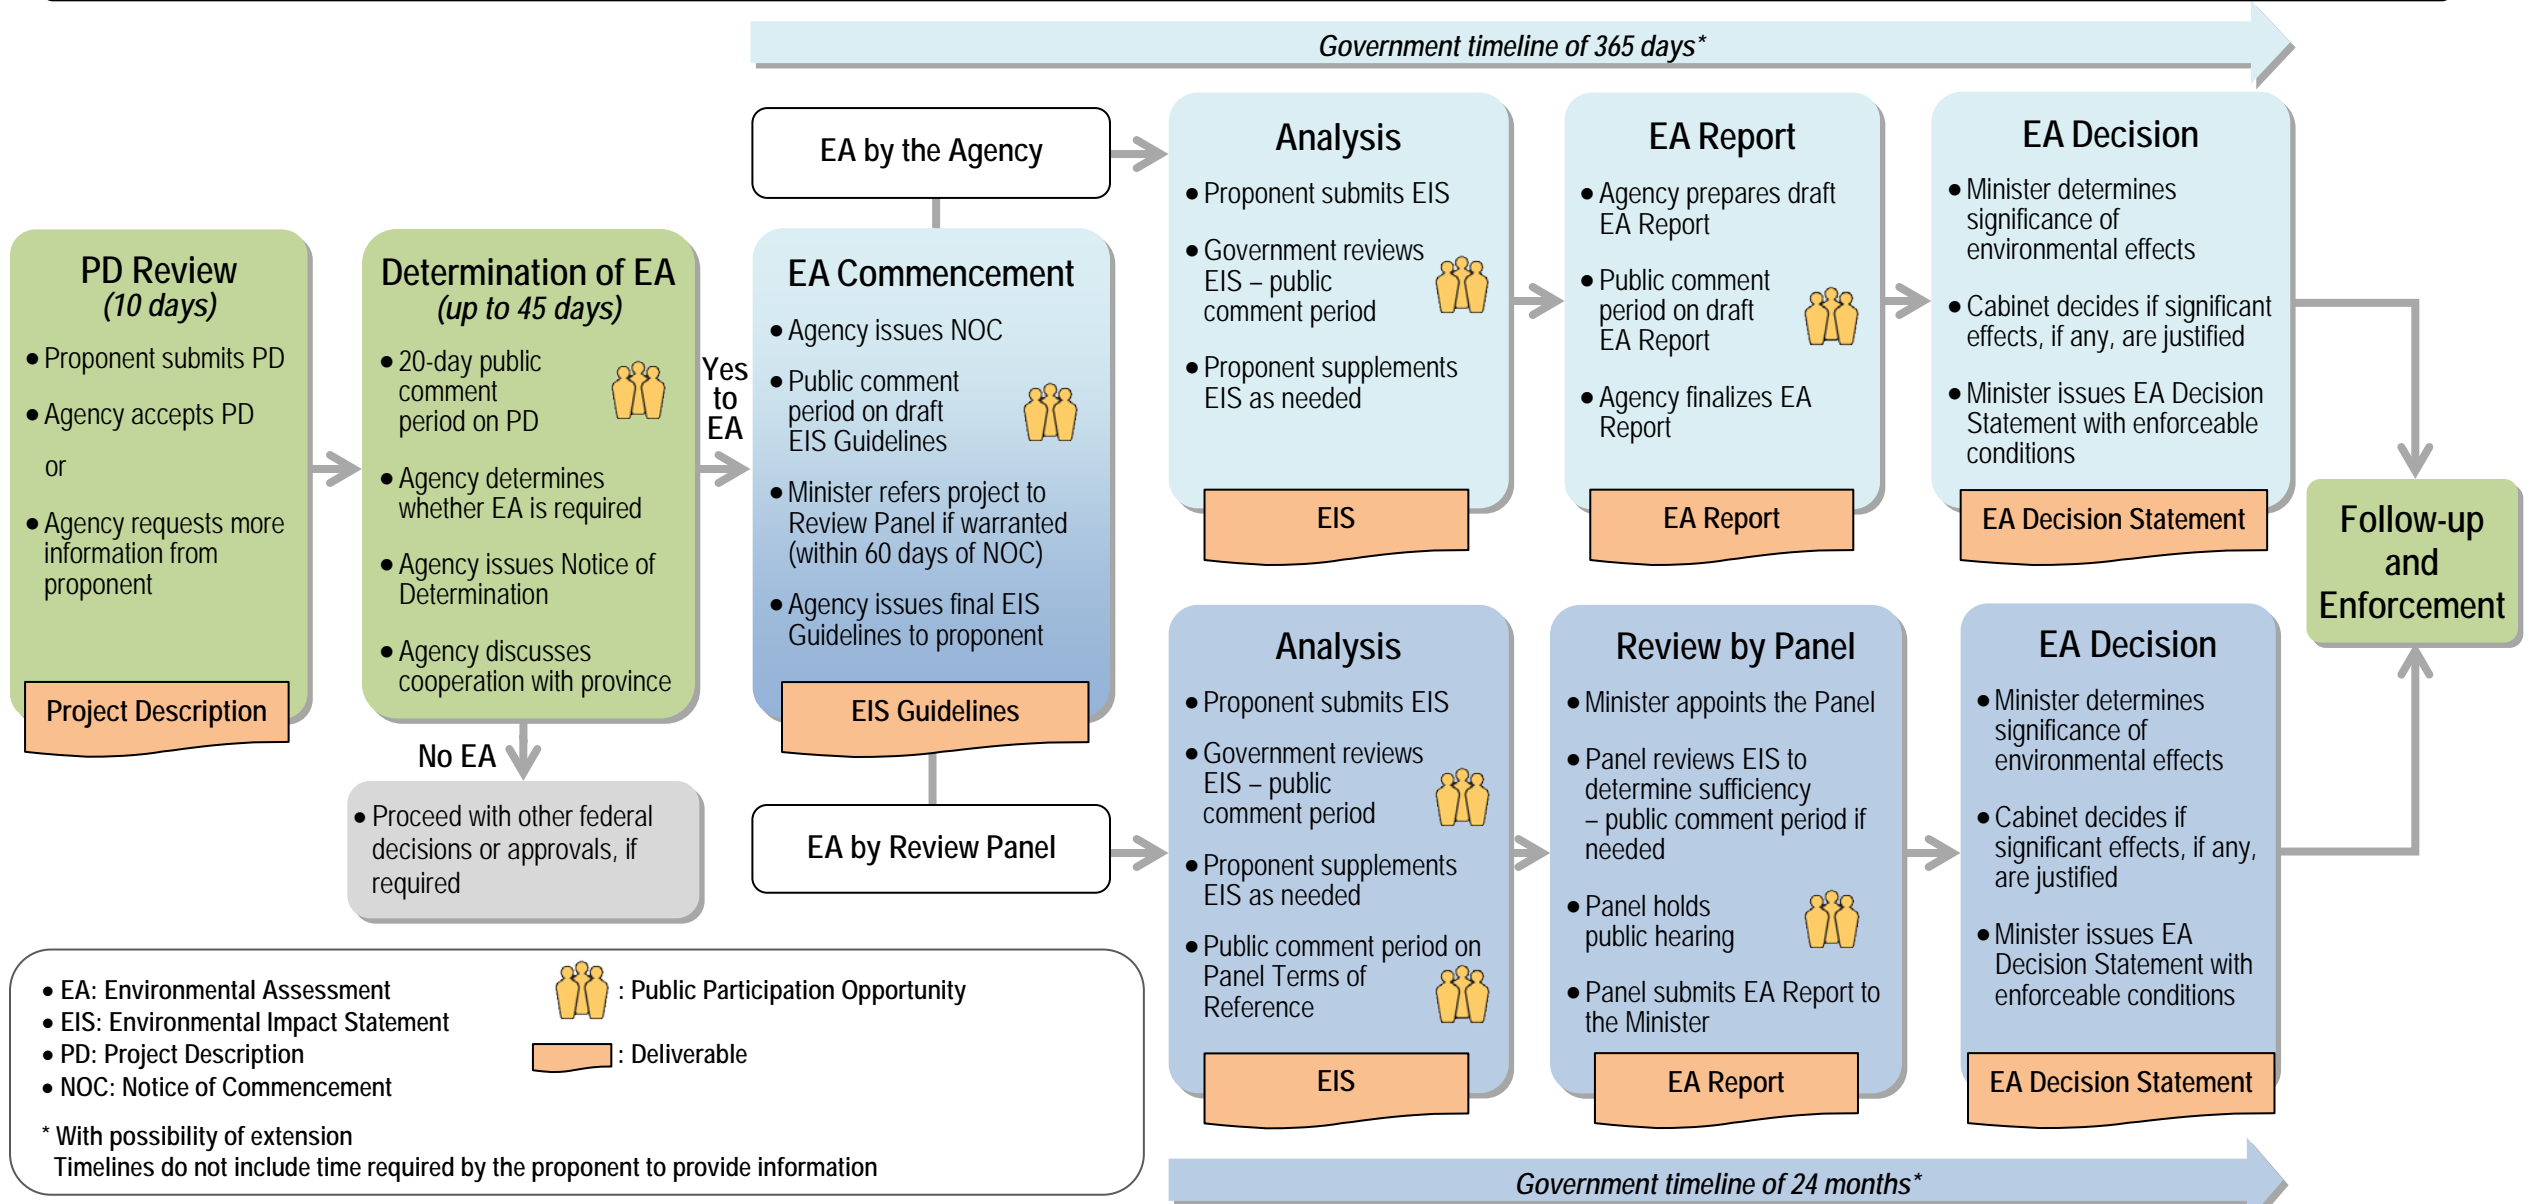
*Government timeline of 365 days**

EA by the Agency

PD Review
*(10 days)*
• Proponent submits PD
• Agency accepts PD
or
• Agency requests more information from proponent

Project Description

Determination of EA
*(up to 45 days)*
• 20-day public comment period on PD
• Agency determines whether EA is required
• Agency issues Notice of Determination
• Agency discusses cooperation with province

Yes to EA

No EA

• Proceed with other federal decisions or approvals, if required

EA Commencement
• Agency issues NOC
• Public comment period on draft EIS Guidelines
• Minister refers project to Review Panel if warranted (within 60 days of NOC)
• Agency issues final EIS Guidelines to proponent

EIS Guidelines

EA by Review Panel

Analysis
• Proponent submits EIS
• Government reviews EIS – public comment period
• Proponent supplements EIS as needed

EIS

EA Report
• Agency prepares draft EA Report
• Public comment period on draft EA Report
• Agency finalizes EA Report

EA Report

EA Decision
• Minister determines significance of environmental effects
• Cabinet decides if significant effects, if any, are justified
• Minister issues EA Decision Statement with enforceable conditions

EA Decision Statement

Follow-up and Enforcement

Analysis
• Proponent submits EIS
• Government reviews EIS – public comment period
• Proponent supplements EIS as needed
• Public comment period on Panel Terms of Reference

EIS

Review by Panel
• Minister appoints the Panel
• Panel reviews EIS to determine sufficiency – public comment period if needed
• Panel holds public hearing
• Panel submits EA Report to the Minister

EA Report

EA Decision
• Minister determines significance of environmental effects
• Cabinet decides if significant effects, if any, are justified
• Minister issues EA Decision Statement with enforceable conditions

EA Decision Statement

• EA: Environmental Assessment
• EIS: Environmental Impact Statement
• PD: Project Description
• NOC: Notice of Commencement

: Public Participation Opportunity

: Deliverable

* With possibility of extension
Timelines do not include time required by the proponent to provide information

*Government timeline of 24 months**